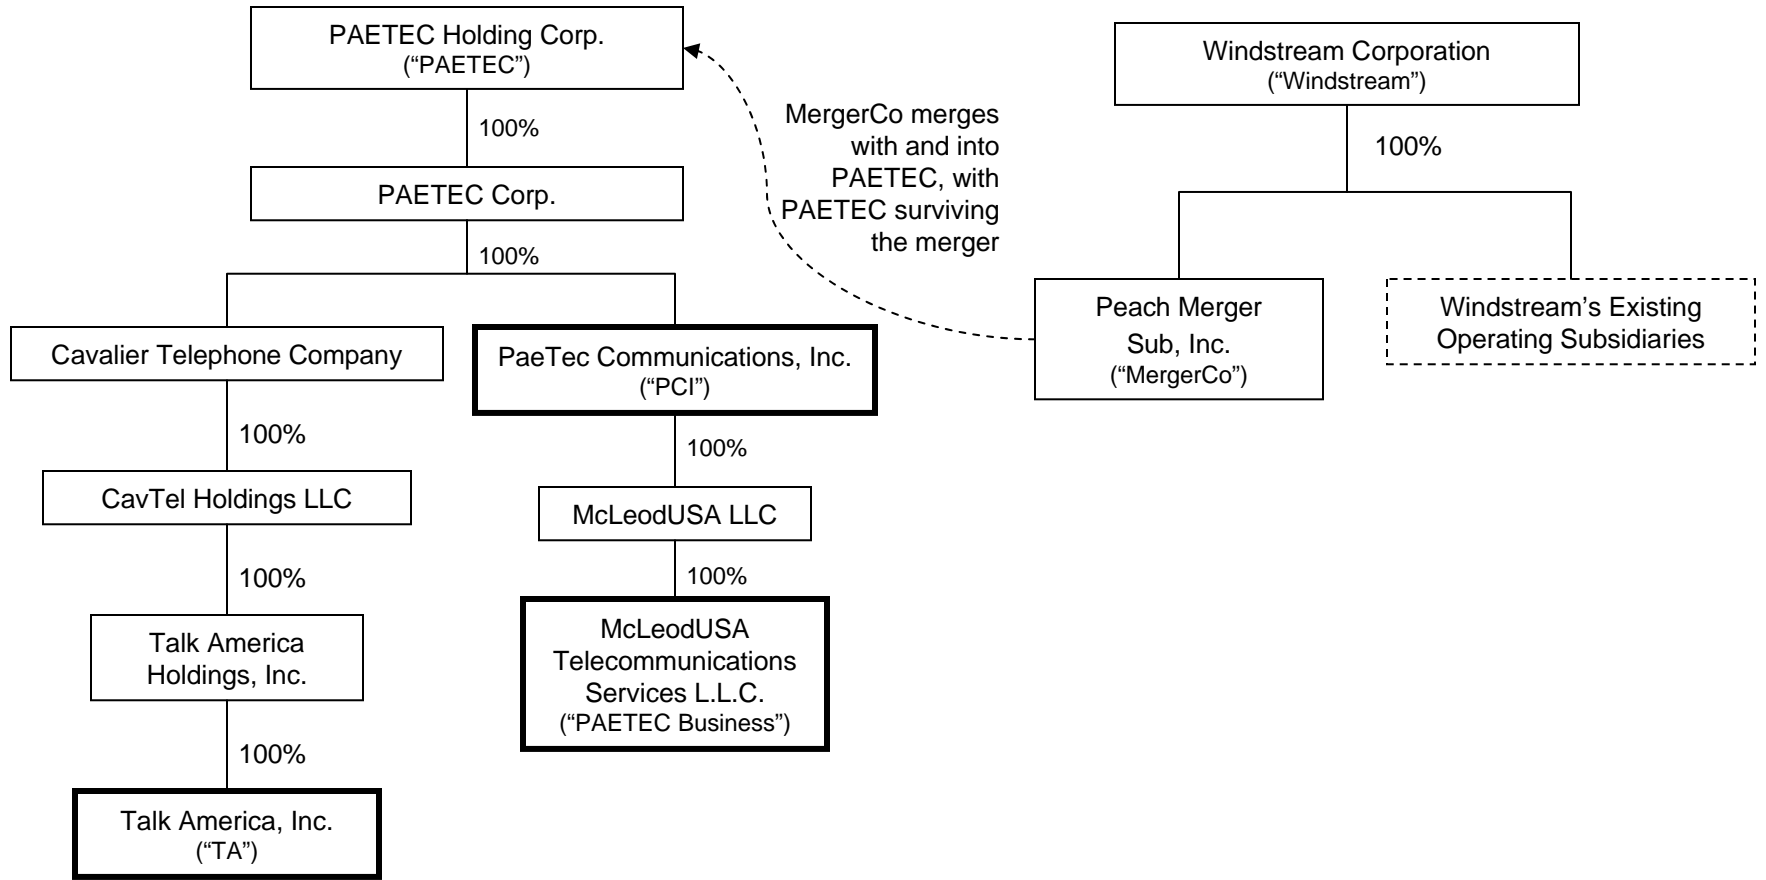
PAETEC Holding Corp.
("PAETEC")

100%

PAETEC Corp.

100%

Cavalier Telephone Company

100%

CavTel Holdings LLC

100%

Talk America Holdings, Inc.

100%

Talk America, Inc.
("TA")

PaeTec Communications, Inc.
("PCI")

100%

McLeodUSA LLC

100%

McLeodUSA Telecommunications Services L.L.C.
("PAETEC Business")

MergerCo merges with and into PAETEC, with PAETEC surviving the merger

Windstream Corporation
("Windstream")

100%

Peach Merger Sub, Inc.
("MergerCo")

Windstream's Existing Operating Subsidiaries